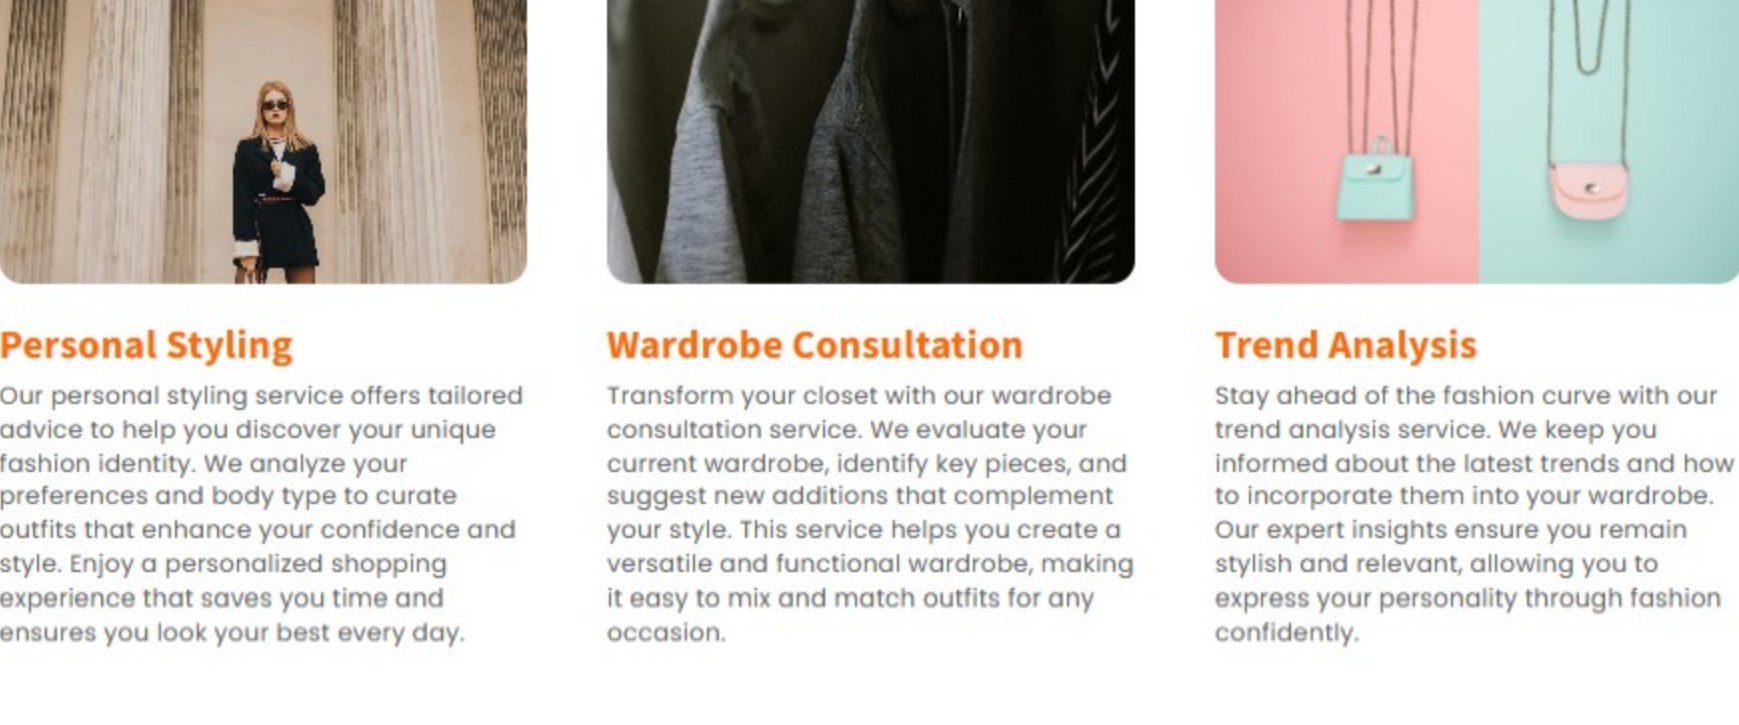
Personal Styling

Our personal styling service offers tailored advice to help you discover your unique fashion identity. We analyze your preferences and body type to curate outfits that enhance your confidence and style. Enjoy a personalized shopping experience that saves you time and ensures you look your best every day.

Wardrobe Consultation

Transform your closet with our wardrobe consultation service. We evaluate your current wardrobe, identify key pieces, and suggest new additions that complement your style. This service helps you create a versatile and functional wardrobe, making it easy to mix and match outfits for any occasion.

Trend Analysis

Stay ahead of the fashion curve with our trend analysis service. We keep you informed about the latest trends and how to incorporate them into your wardrobe. Our expert insights ensure you remain stylish and relevant, allowing you to express your personality through fashion confidently.